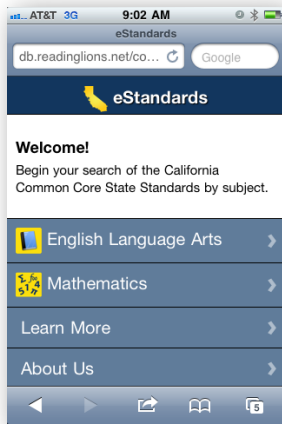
AT&T 3G 9:02 AM
eStandards
db.readinglions.net/co...
Google
eStandards

Welcome!
Begin your search of the California Common Core State Standards by subject.

English Language Arts
Mathematics
Learn More
About Us
5